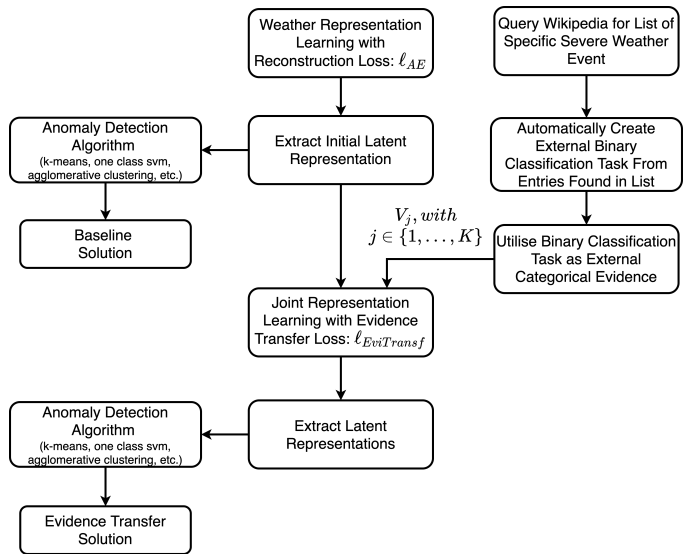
Weather Representation Learning with Reconstruction Loss: $\ell_{AE}$

Query Wikipedia for List of Specific Severe Weather Event

Anomaly Detection Algorithm (k-means, one class svm, agglomerative clustering, etc.)

Extract Initial Latent Representation

Automatically Create External Binary Classification Task From Entries Found in List

Baseline Solution

$V_j, with$
$j \in \{1, \ldots, K\}$

Utilise Binary Classification Task as External Categorical Evidence

Joint Representation Learning with Evidence Transfer Loss: $\ell_{EviTransf}$

Anomaly Detection Algorithm (k-means, one class svm, agglomerative clustering, etc.)

Extract Latent Representations

Evidence Transfer Solution